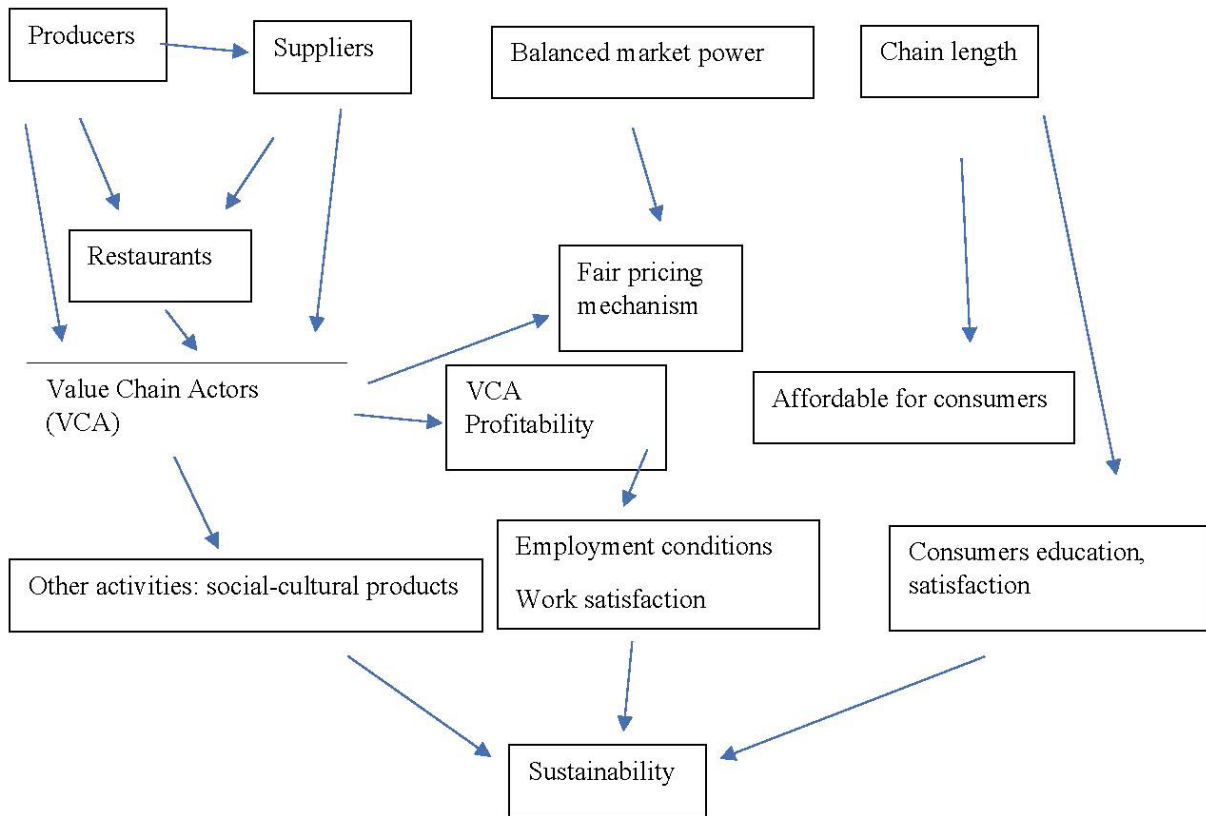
Producers

Suppliers

Balanced market power

Chain length

Restaurants

Fair pricing mechanism

Value Chain Actors (VCA)

VCA Profitability

Affordable for consumers

Other activities: social-cultural products

Employment conditions

Work satisfaction

Consumers education, satisfaction

Sustainability